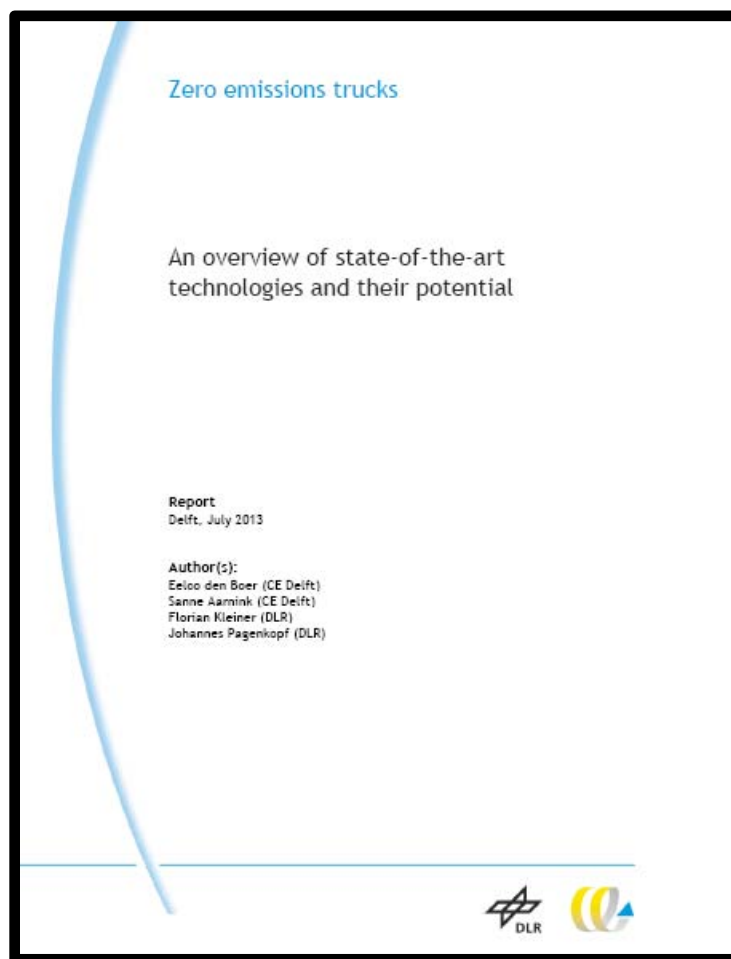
Zero emissions trucks

An overview of state-of-the-art technologies and their potential

Report
Delft, July 2013

Author(s):
Eelco den Boer (CE Delft)
Sanne Aarnink (CE Delft)
Florian Kleiner (DLR)
Johannes Pagenkopf (DLR)

DLR